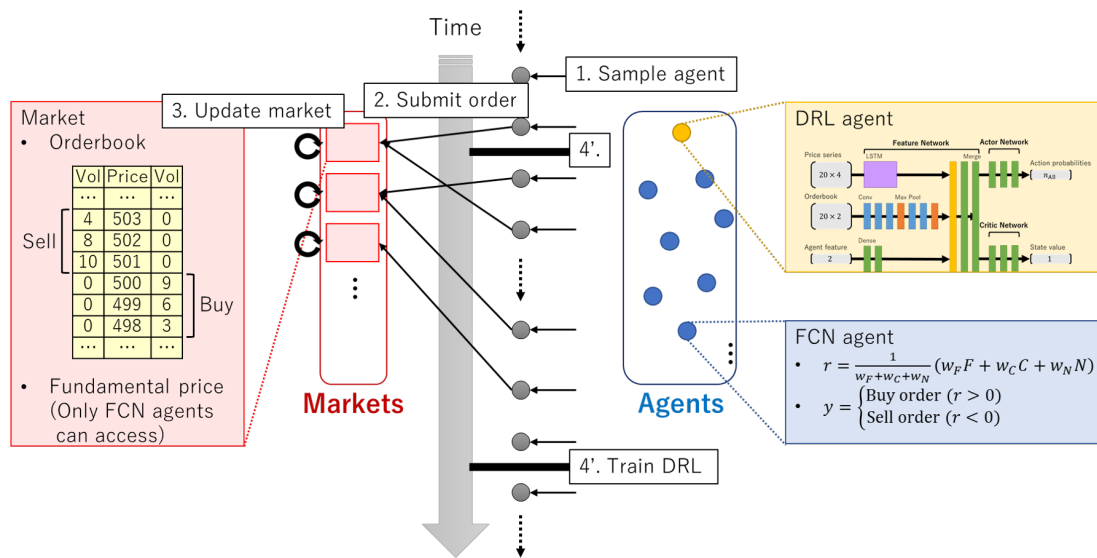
Time

1. Sample agent

3. Update market

2. Submit order

Market
• Orderbook

| Vol | Price | Vol |
|---|---|---|
| ... | ... | ... |
| 4 | 503 | 0 |
| 8 | 502 | 0 |
| 10 | 501 | 0 |
| 0 | 500 | 9 |
| 0 | 499 | 6 |
| 0 | 498 | 3 |
| ... | ... | ... |

Sell

Buy

• Fundamental price (Only FCN agents can access)

4'.

4'. Train DRL

Markets

Agents

DRL agent

Price series
$20 \times 4$
LSTM
Feature Network
Merge
Actor Network
Action probabilities
$n_{All}$
Orderbook
$20 \times 2$
Conv
Max Pool
Critic Network
Agent feature
Dense
2
State value
1

FCN agent
• $r = \frac{1}{w_F + w_C + w_N}(w_F F + w_C C + w_N N)$
• $y = \begin{cases} \text{Buy order } (r > 0) \\ \text{Sell order } (r < 0) \end{cases}$